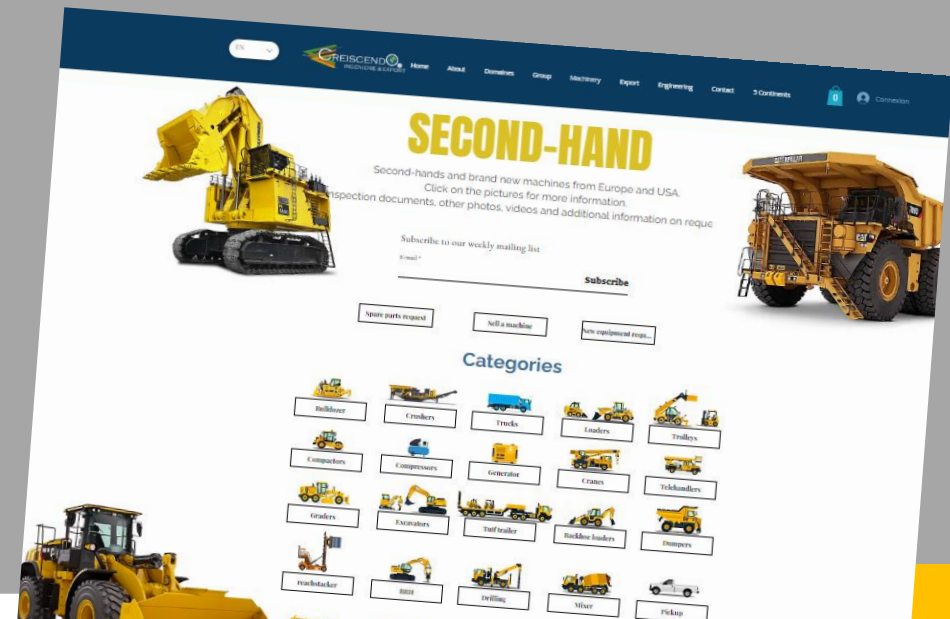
EN

CREISCENDO
ENGINEERING & EXPORT

Home About Domaines Group Machinery Export Engineering Contact 5 Continents

0

Connexion

SECOND-HAND

Second-hands and brand new machines from Europe and USA.
Click on the pictures for more information.
inspection documents, other photos, videos and additional information on reque

Subscribe to our weekly mailing list

E-mail *

Subscribe

Spare parts request

Sell a machine

New equipment requ...

Categories

Bulldozer

Crushers

Trucks

Loaders

Trolleys

Compactors

Compressors

Generator

Cranes

Telehandlers

Graders

Excavators

Tuff trailer

Backhoe loaders

Dumpers

reachstacker

BRH

Drilling

Mixer

Pickup

CATERPILLAR

CAT